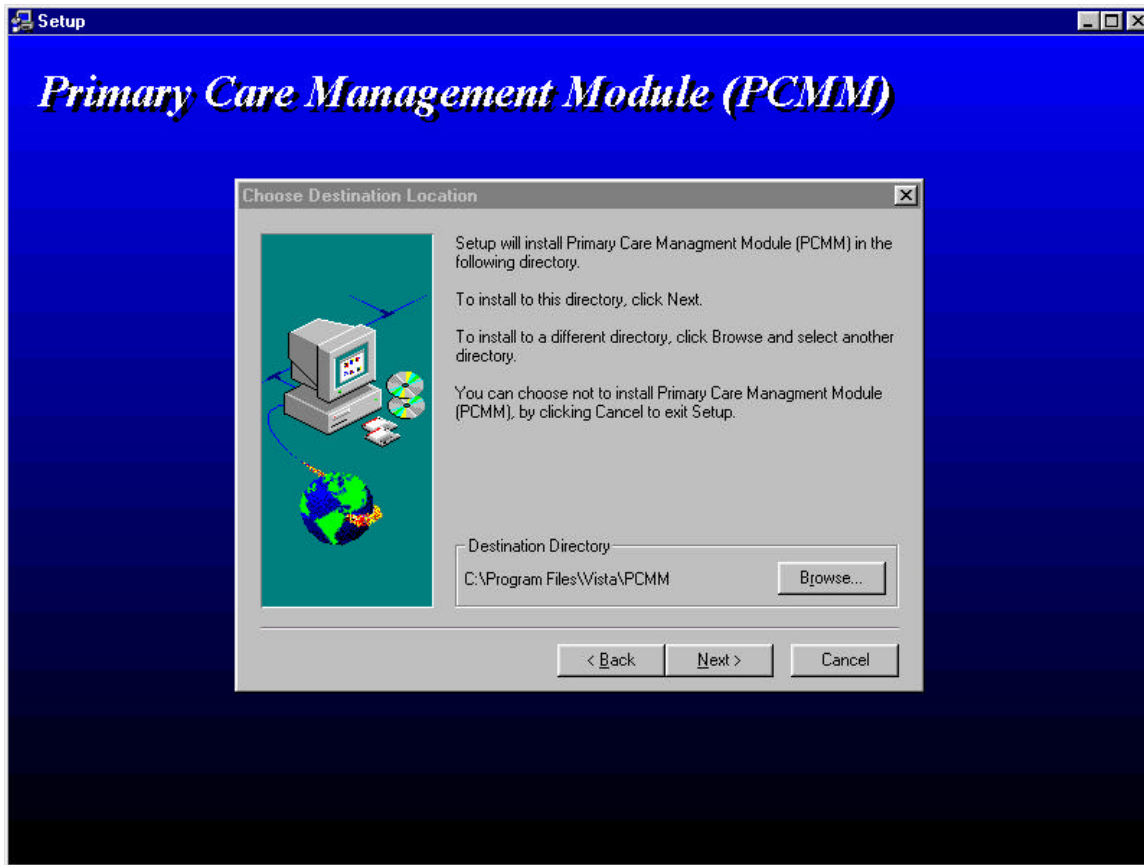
Setup

Primary Care Management Module (PCMM)

Choose Destination Location

Setup will install Primary Care Managment Module (PCMM) in the following directory.

To install to this directory, click Next.

To install to a different directory, click Browse and select another directory.

You can choose not to install Primary Care Managment Module (PCMM), by clicking Cancel to exit Setup.

Destination Directory

C:\Program Files\Vista\PCMM

Browse...

< Back

Next >

Cancel